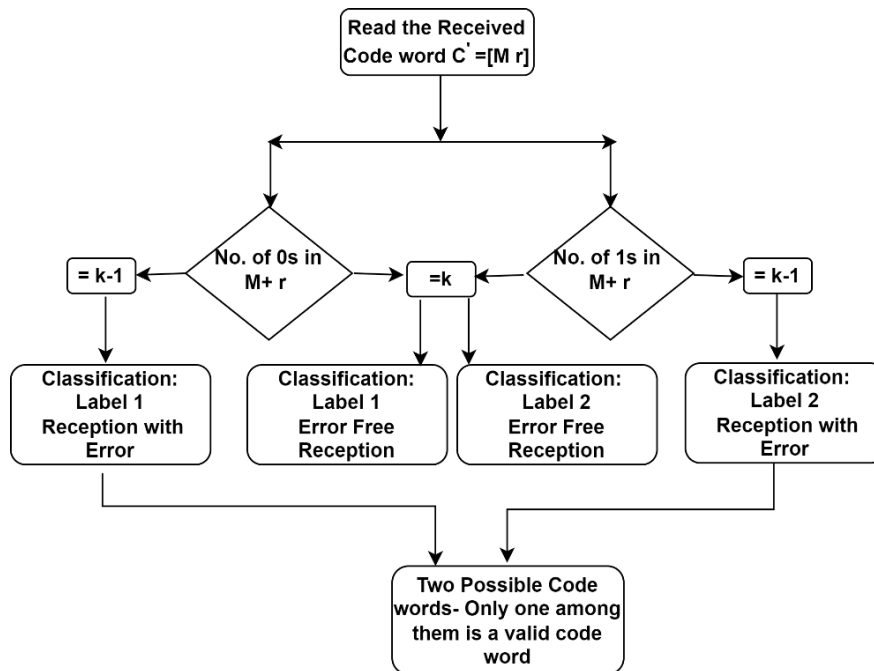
Read the Received Code word $C^{'}$ =[M r]

= k-1

No. of 0s in M+ r

=k

No. of 1s in M+ r

= k-1

Classification: Label 1 Reception with Error

Classification: Label 1 Error Free Reception

Classification: Label 2 Error Free Reception

Classification: Label 2 Reception with Error

Two Possible Code words- Only one among them is a valid code word